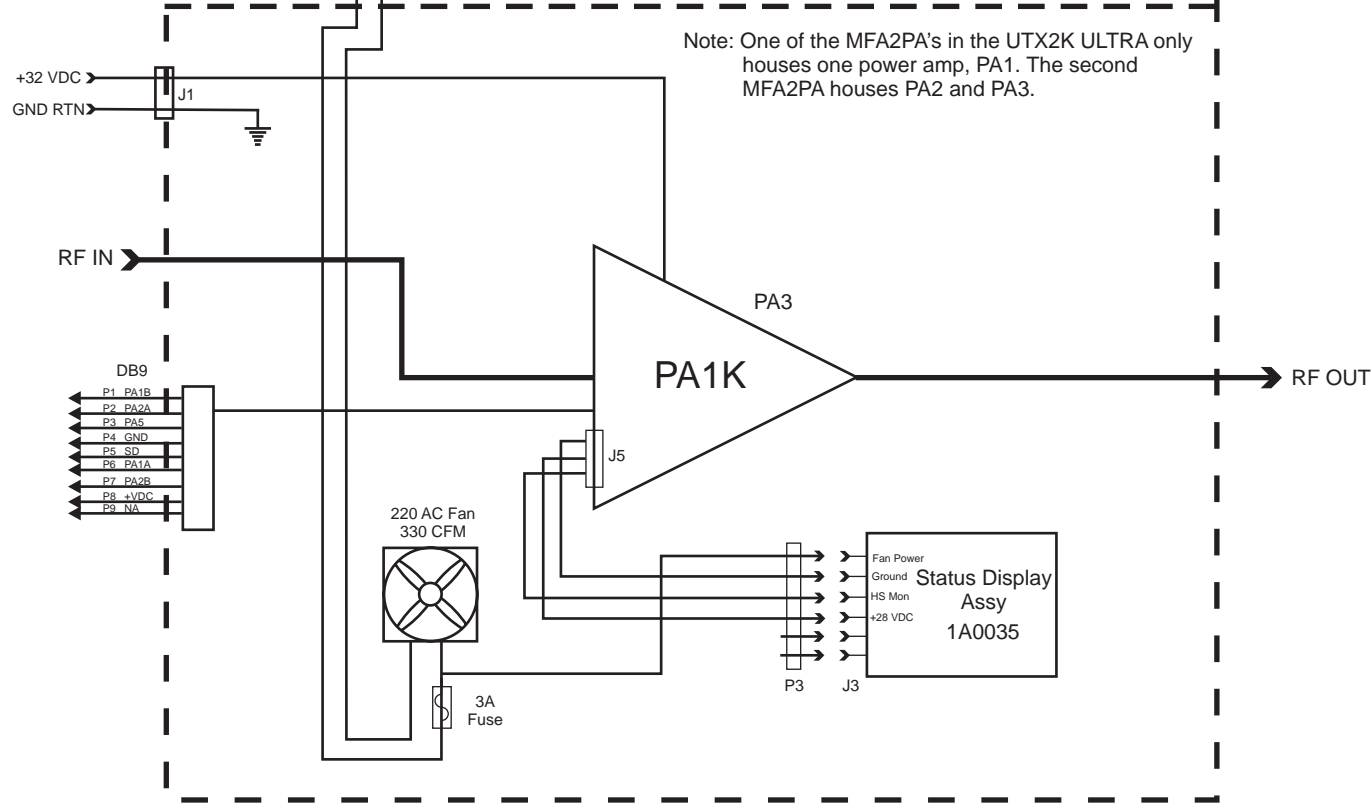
Note: One of the MFA2PA's in the UTX2K ULTRA only houses one power amp, PA1. The second MFA2PA houses PA2 and PA3.

+32 VDC
GND RTN
J1

RF IN

PA3

PA1K

RF OUT

DB9
P1 PA1B
P2 PA2A
P3 PA5
P4 GND
P5 SD
P6 PA1A
P7 PA2B
P8 +VDC
P9 NA

J5

220 AC Fan
330 CFM

Fan Power
Ground
HS Mon
+28 VDC

Status Display Assy
1A0035

3A
Fuse

P3
J3